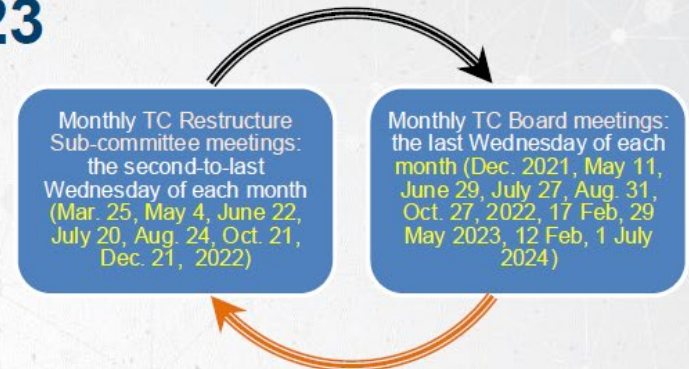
23

Monthly TC Restructure Sub-committee meetings: the second-to-last Wednesday of each month (Mar. 25, May 4, June 22, July 20, Aug. 24, Oct. 21, Dec. 21, 2022)

Monthly TC Board meetings: the last Wednesday of each month (Dec. 2021, May 11, June 29, July 27, Aug. 31, Oct. 27, 2022, 17 Feb, 29 May 2023, 12 Feb, 1 July 2024)